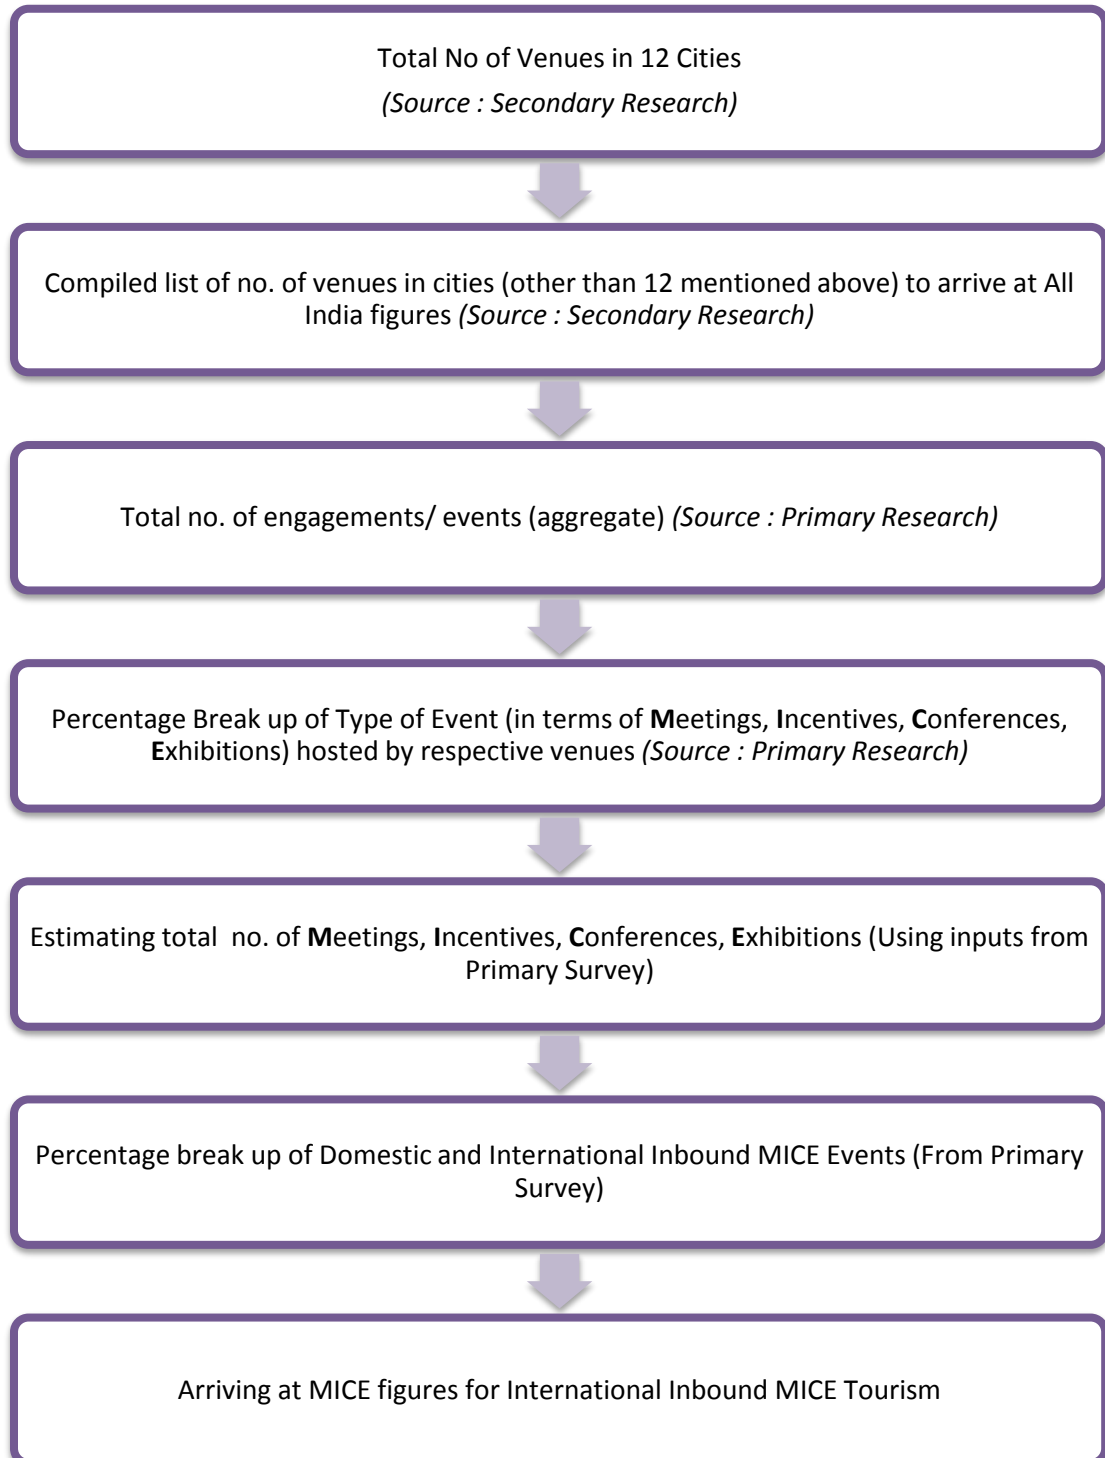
Total No of Venues in 12 Cities
(Source : Secondary Research)

Compiled list of no. of venues in cities (other than 12 mentioned above) to arrive at All India figures (Source : Secondary Research)

Total no. of engagements/ events (aggregate) (Source : Primary Research)

Percentage Break up of Type of Event (in terms of Meetings, Incentives, Conferences, Exhibitions) hosted by respective venues (Source : Primary Research)

Estimating total no. of Meetings, Incentives, Conferences, Exhibitions (Using inputs from Primary Survey)

Percentage break up of Domestic and International Inbound MICE Events (From Primary Survey)

Arriving at MICE figures for International Inbound MICE Tourism